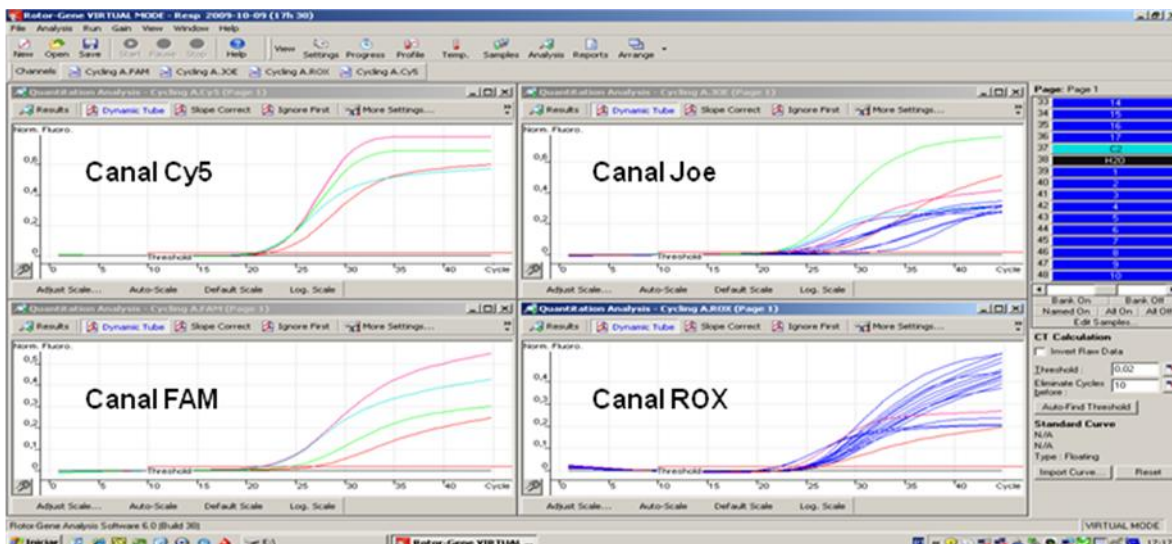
Rotor-Gene VIRTUAL MODE - Resp 2009-10-09 (17h 30)
File Analysis Run Gain View Window Help
New Open Save Start Pause Stop Help View Settings Progress Profile Temp. Samples Analysis Reports Arrange
Channels Cycling A.FAM Cycling A.JOE Cycling A.ROX Cycling A.Cy5

Quantitation Analysis - Cycling A.Cy5 (Page 1)
Results Dynamic Tube Slope Correct Ignore First More Settings...
Norm. Fluoro.
Canal Cy5
0,6
0,4
0,2
0
Threshold
0 5 10 15 20 25 30 35 40 Cycle
Adjust Scale... Auto-Scale Default Scale Log. Scale

Quantitation Analysis - Cycling A.JOE (Page 1)
Results Dynamic Tube Slope Correct Ignore First More Settings...
Norm. Fluoro.
Canal Joe
0,6
0,4
0,2
0
Threshold
0 5 10 15 20 25 30 35 40 Cycle
Adjust Scale... Auto-Scale Default Scale Log. Scale

Quantitation Analysis - Cycling A.FAM (Page 1)
Results Dynamic Tube Slope Correct Ignore First More Settings...
Norm. Fluoro.
Canal FAM
0,5
0,4
0,3
0,2
0,1
0
Threshold
0 5 10 15 20 25 30 35 40 Cycle
Adjust Scale... Auto-Scale Default Scale Log. Scale

Quantitation Analysis - Cycling A.ROX (Page 1)
Results Dynamic Tube Slope Correct Ignore First More Settings...
Norm. Fluoro.
Canal ROX
0,4
0,3
0,2
0,1
0
Threshold
0 5 10 15 20 25 30 35 40 Cycle
Adjust Scale... Auto-Scale Default Scale Log. Scale

Page: Page 1
| | |
|---|---|
| 33 | 14 |
| 34 | 15 |
| 35 | 16 |
| 36 | 17 |
| 37 | C2 |
| 38 | H2O |
| 39 | 1 |
| 40 | 2 |
| 41 | 3 |
| 42 | 4 |
| 43 | 5 |
| 44 | 6 |
| 45 | 7 |
| 46 | 8 |
| 47 | 9 |
| 48 | 10 |

Bank On Bank Off
Named On All On All Off
Edit Samples...
CT Calculation
Invert Raw Data
Threshold: 0,02
Eliminate Cycles before: 10
Auto-Find Threshold
Standard Curve
N/A
N/A
Type : Floating
Import Curve... Reset

Rotor-Gene Analysis Software 6.0 (Build 38)
VIRTUAL MODE
Iniciar
Rotor-Gene VIRTUAL...
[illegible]